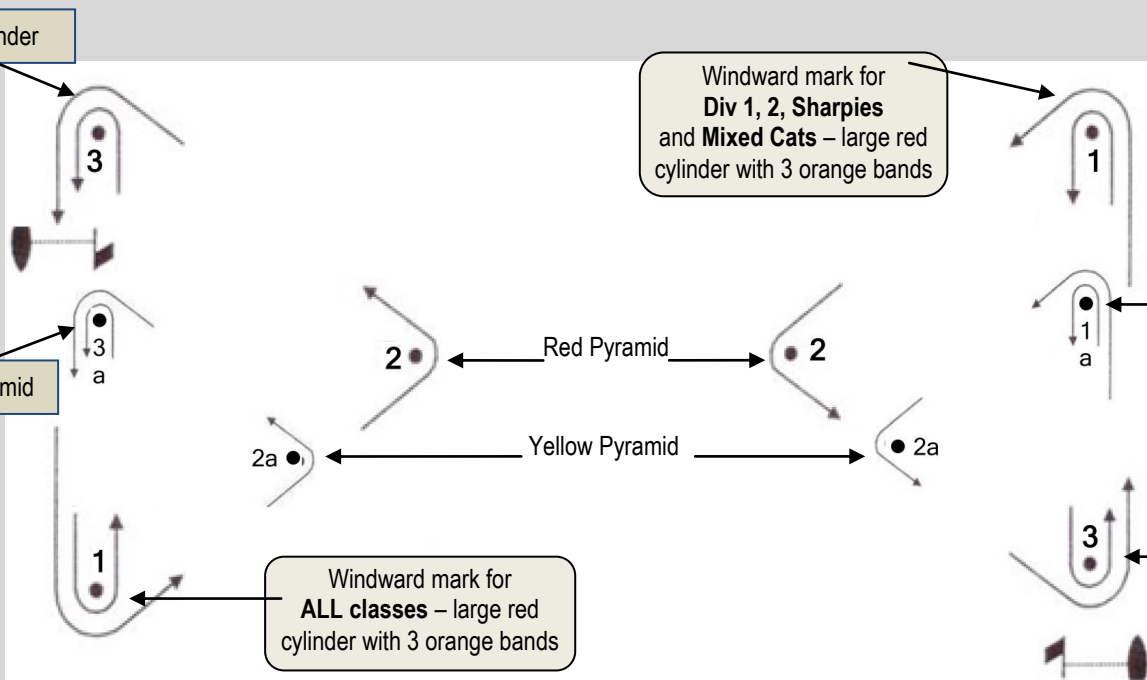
nder

3

3
a

mid

1

2

2a

Red Pyramid

Yellow Pyramid

2

2a

Windward mark for **ALL classes** – large red cylinder with 3 orange bands

Windward mark for **Div 1, 2, Sharpies** and **Mixed Cats** – large red cylinder with 3 orange bands

1

1
a

3